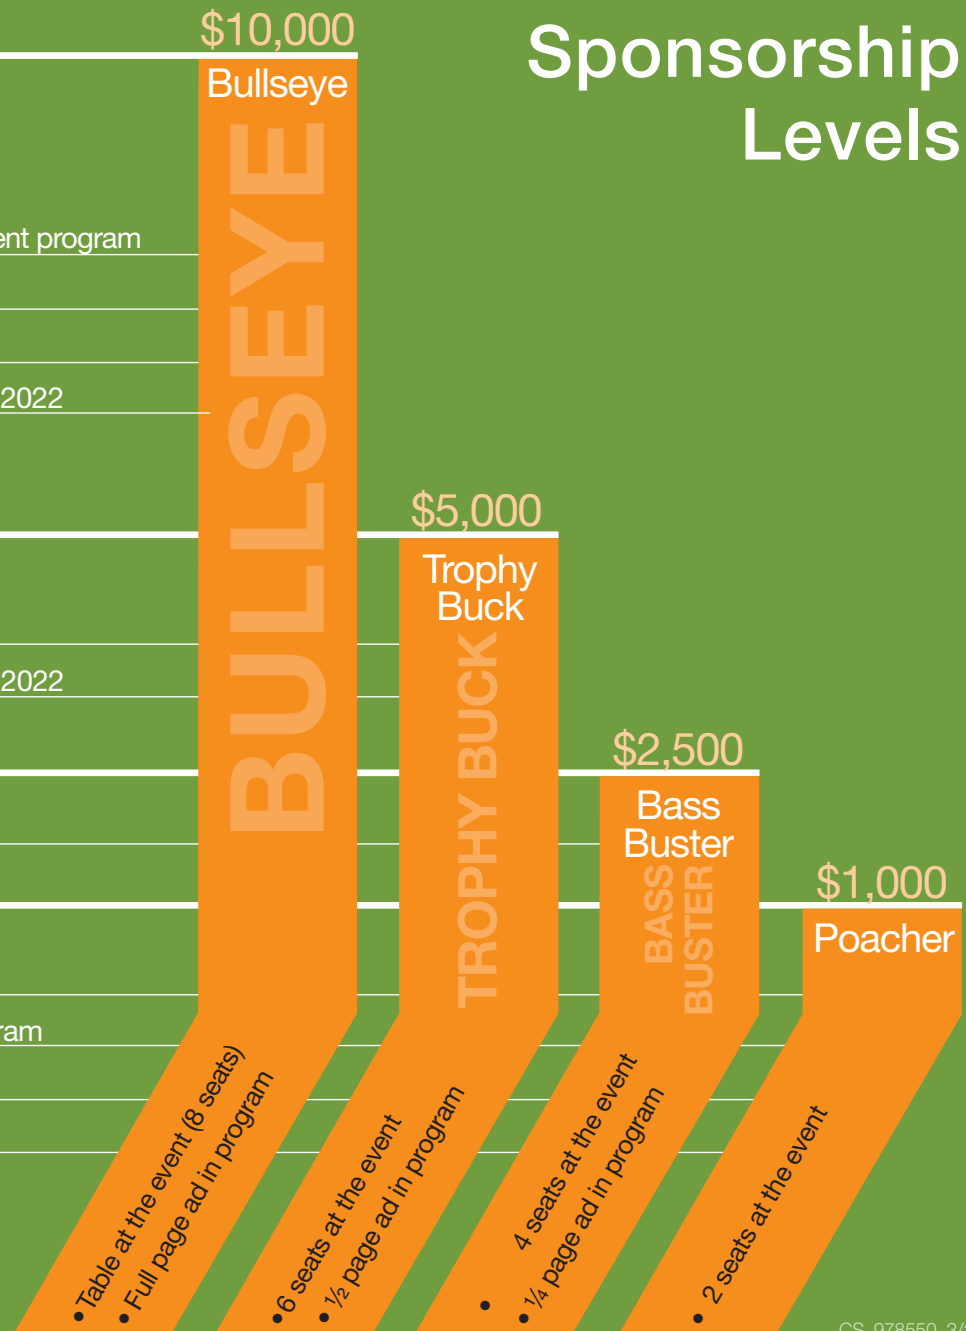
Sponsorship Levels

ent program

2022

2022

ram

$10,000
Bullseye
BULLSEYE
• Table at the event (8 seats)
• Full page ad in program

$5,000
Trophy Buck
TROPHY BUCK
• 6 seats at the event
• ½ page ad in program

$2,500
Bass Buster
BASS BUSTER
• 4 seats at the event
• ¼ page ad in program

$1,000
Poacher
• 2 seats at the event

CS_978550_3/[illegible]